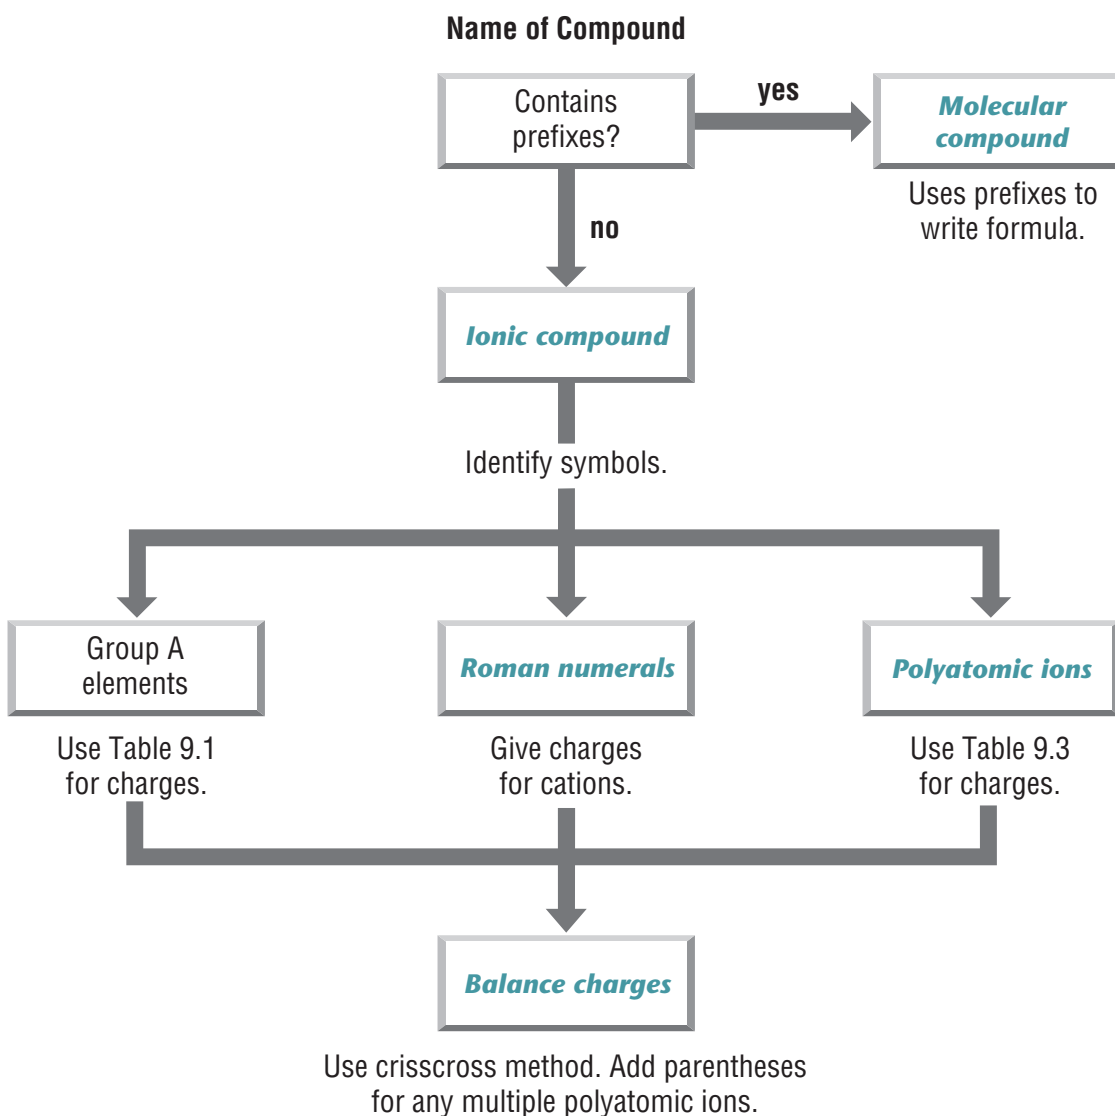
Name of Compound

Contains prefixes?

yes

Molecular compound

Uses prefixes to write formula.

no

Ionic compound

Identify symbols.

Group A elements

Use Table 9.1 for charges.

Roman numerals

Give charges for cations.

Polyatomic ions

Use Table 9.3 for charges.

Balance charges

Use crisscross method. Add parentheses for any multiple polyatomic ions.